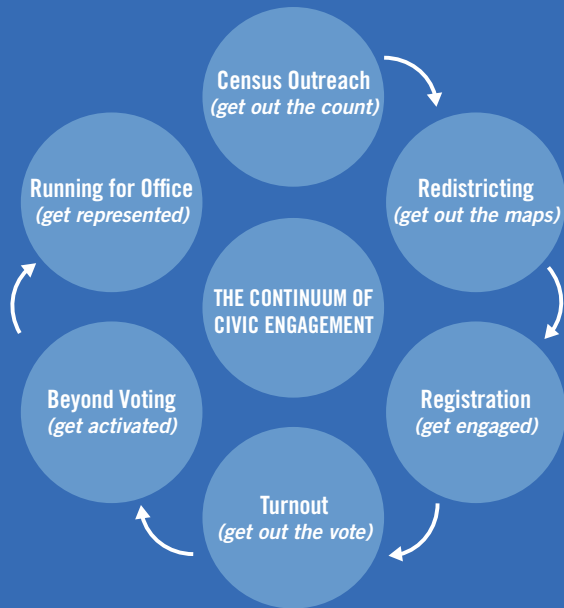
Census Outreach
(get out the count)

Redistricting
(get out the maps)

Registration
(get engaged)

Turnout
(get out the vote)

Beyond Voting
(get activated)

Running for Office
(get represented)

THE CONTINUUM OF CIVIC ENGAGEMENT